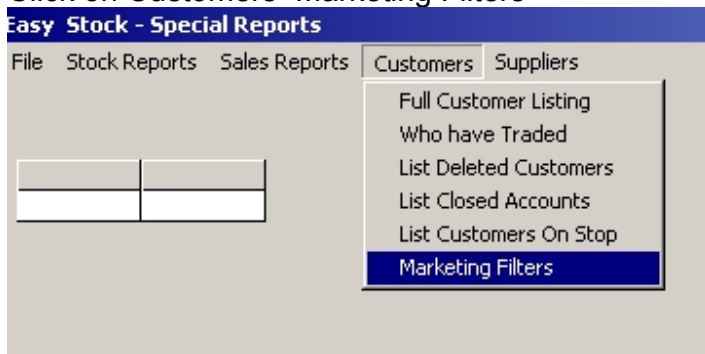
Click on Customers- Marketing Filters

Easy Stock - Special Reports

File Stock Reports Sales Reports Customers Suppliers

Full Customer Listing
Who have Traded
List Deleted Customers
List Closed Accounts
List Customers On Stop
Marketing Filters